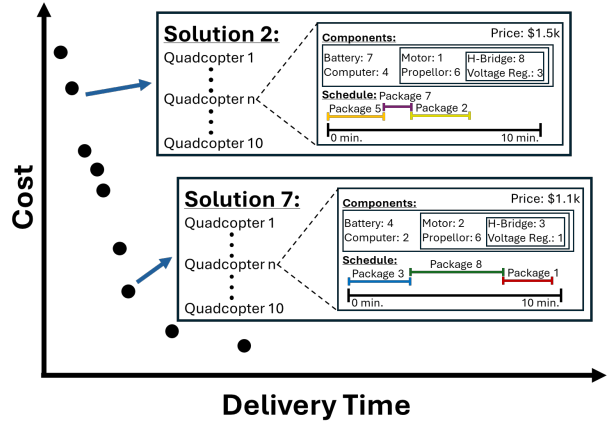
Solution 2:

Quadcopter 1

Quadcopter n

Quadcopter 10

Price: $1.5k

Components:

Battery: 7
Computer: 4

Motor: 1
Propellor: 6

H-Bridge: 8
Voltage Reg.: 3

Schedule:

Package 7

Package 5

Package 2

0 min.

10 min.

Solution 7:

Quadcopter 1

Quadcopter n

Quadcopter 10

Price: $1.1k

Components:

Battery: 4
Computer: 2

Motor: 2
Propellor: 6

H-Bridge: 3
Voltage Reg.: 1

Schedule:

Package 3

Package 8

Package 1

0 min.

10 min.

Cost

Delivery Time